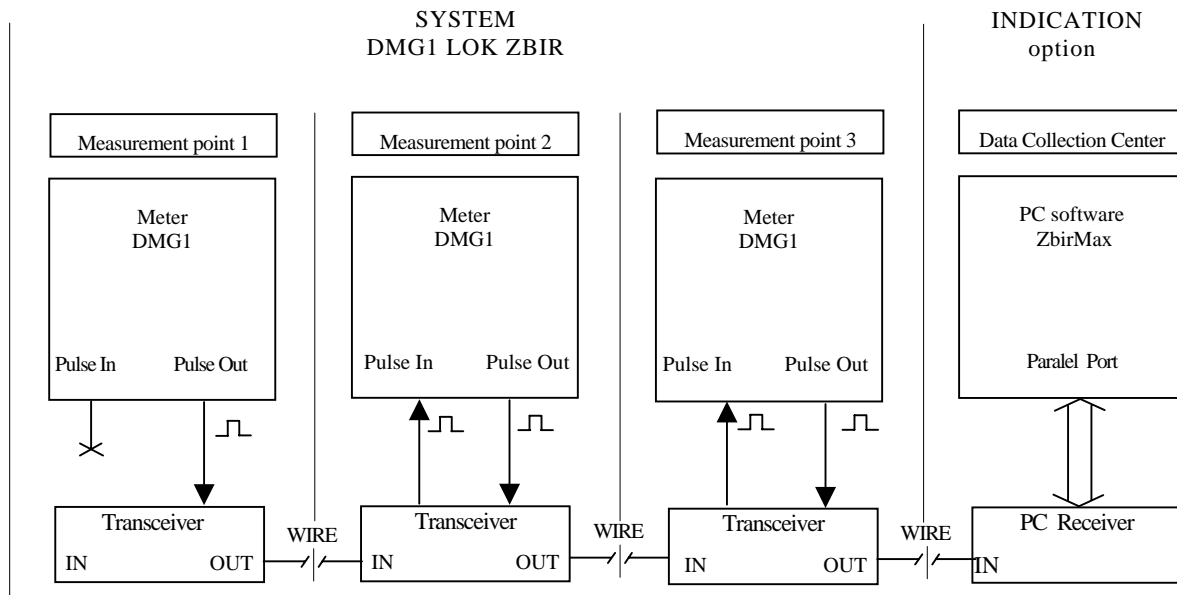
SYSTEM
DMG1 LOK ZBIR

INDICATION
option

Measurement point 1

Meter
DMG1

Pulse In

Pulse Out

Transceiver

IN

OUT

WIRE

Measurement point 2

Meter
DMG1

Pulse In

Pulse Out

Transceiver

IN

OUT

WIRE

Measurement point 3

Meter
DMG1

Pulse In

Pulse Out

Transceiver

IN

OUT

WIRE

Data Collection Center

PC software
ZbirMax

Paralel Port

PC Receiver

IN